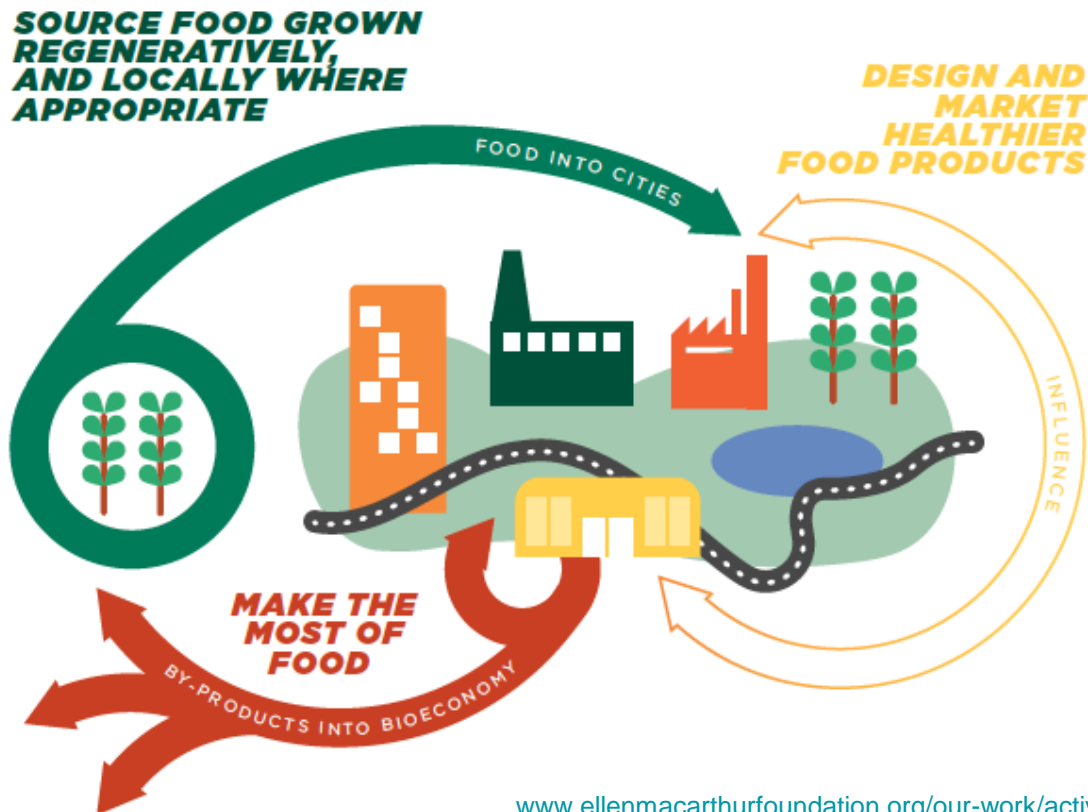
SOURCE FOOD GROWN REGENERATIVELY, AND LOCALLY WHERE APPROPRIATE

DESIGN AND MARKET HEALTHIER FOOD PRODUCTS

FOOD INTO CITIES

INFLUENCE

MAKE THE MOST OF FOOD

BY-PRODUCTS INTO BIOECONOMY

www.ellenmacarthurfoundation.org/our-work/acti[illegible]